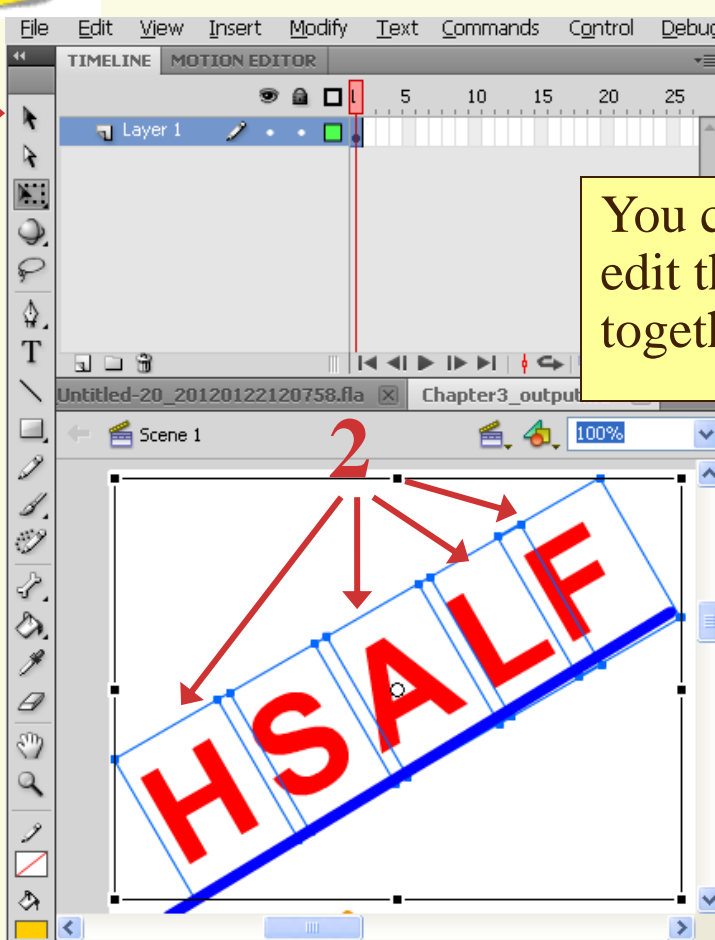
File Edit View Insert Modify Text Commands Control Debug

TIMELINE MOTION EDITOR

1 5 10 15 20 25

Layer 1

You c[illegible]
edit th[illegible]
togeth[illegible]

Untitled-20_20120122120758.fla Chapter3_output

Scene 1

100%

2

HSALF